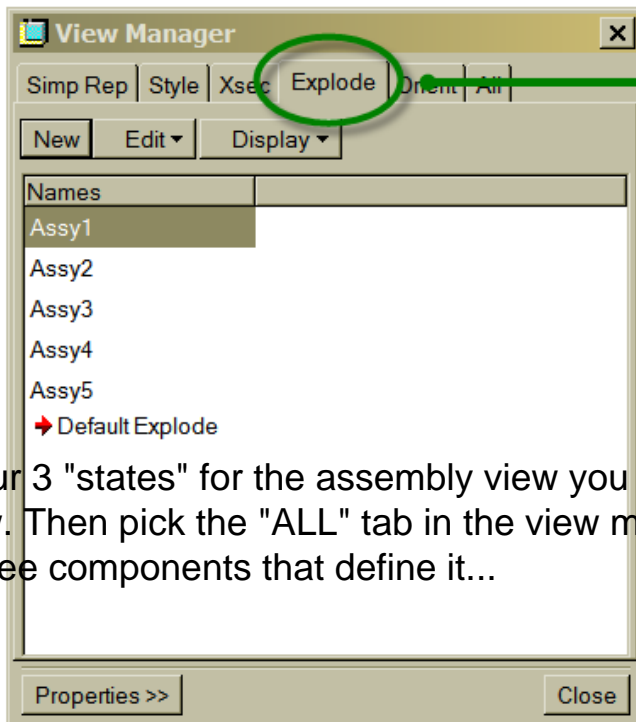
View Manager

Simp Rep | Style | Xsec | Explode | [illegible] | All

New | Edit ▾ | Display ▾

Names

Assy1

Assy2

Assy3

Assy4

Assy5

Default Explode

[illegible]r 3 "states" for the assembly view you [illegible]

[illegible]. Then pick the "ALL" tab in the view m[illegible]

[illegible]ee components that define it...

Properties >>

Close